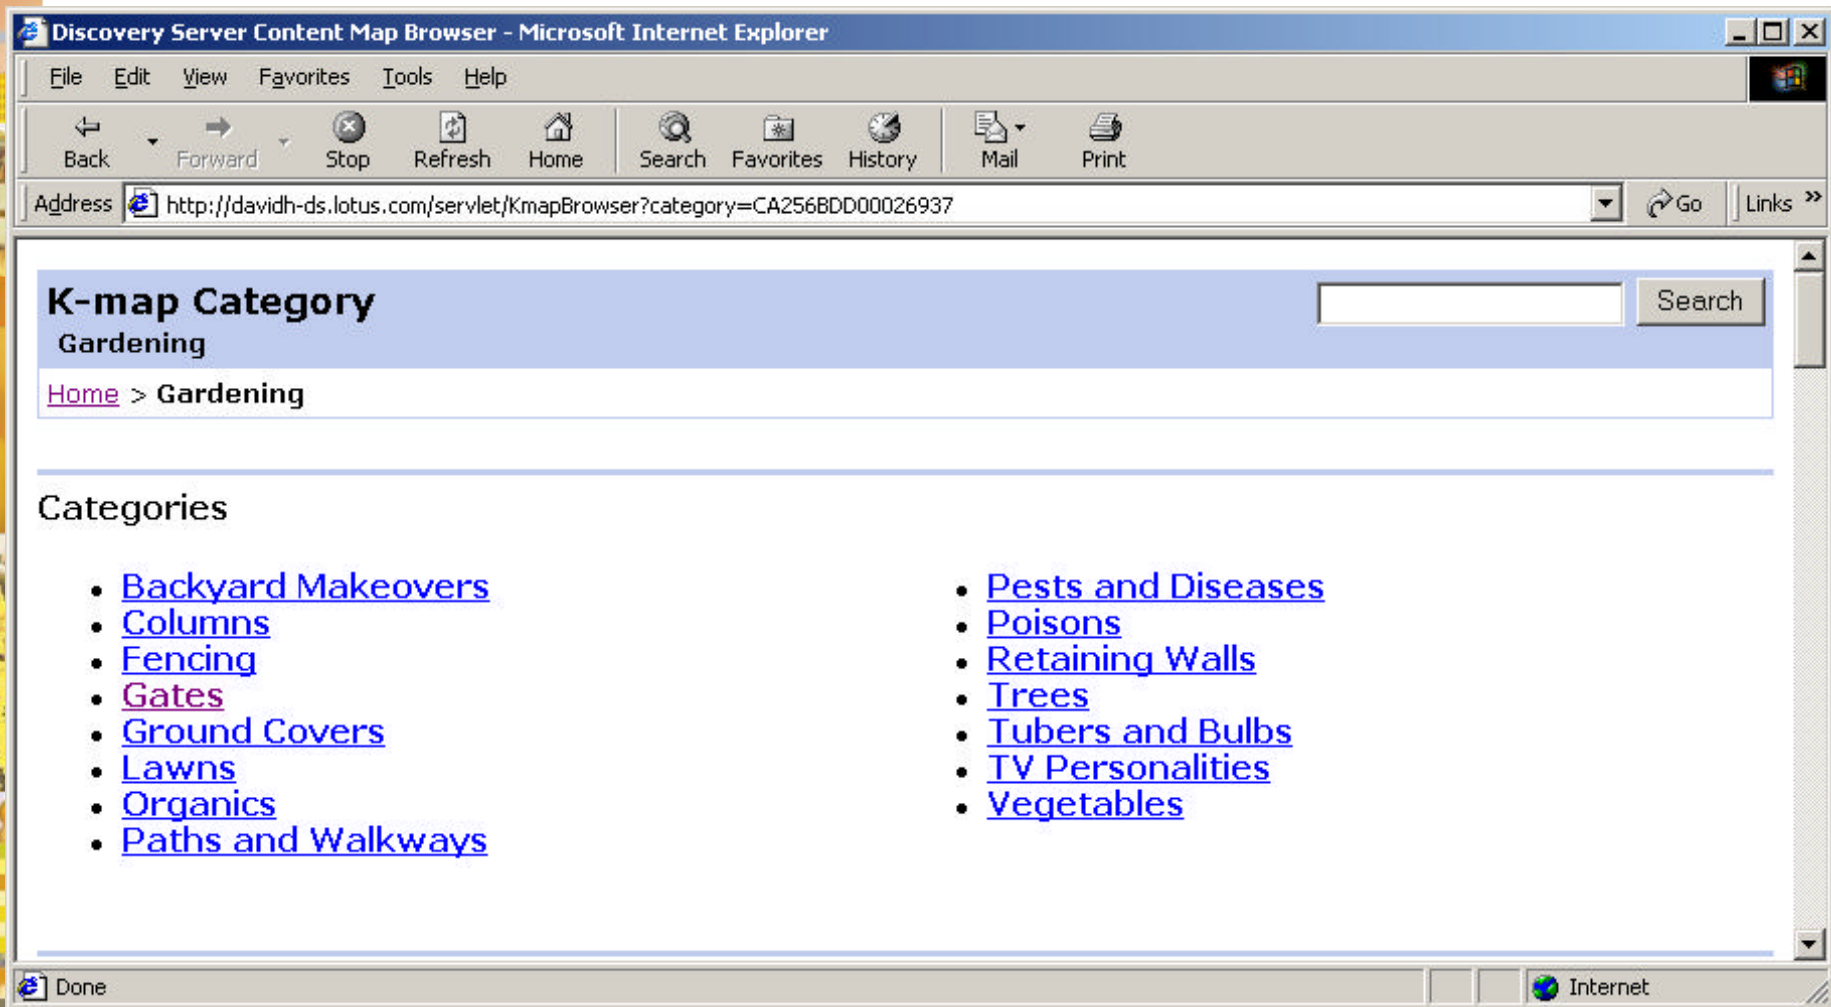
Discovery Server Content Map Browser - Microsoft Internet Explorer

File Edit View Favorites Tools Help

Back Forward Stop Refresh Home Search Favorites History Mail Print

Address http://davidh-ds.lotus.com/servlet/KmapBrowser?category=CA256BDD00026937 Go Links

K-map Category
Gardening

Search

Home > Gardening

Categories

- Backyard Makeovers
- Columns
- Fencing
- Gates
- Ground Covers
- Lawns
- Organics
- Paths and Walkways

- Pests and Diseases
- Poisons
- Retaining Walls
- Trees
- Tubers and Bulbs
- TV Personalities
- Vegetables

Done Internet